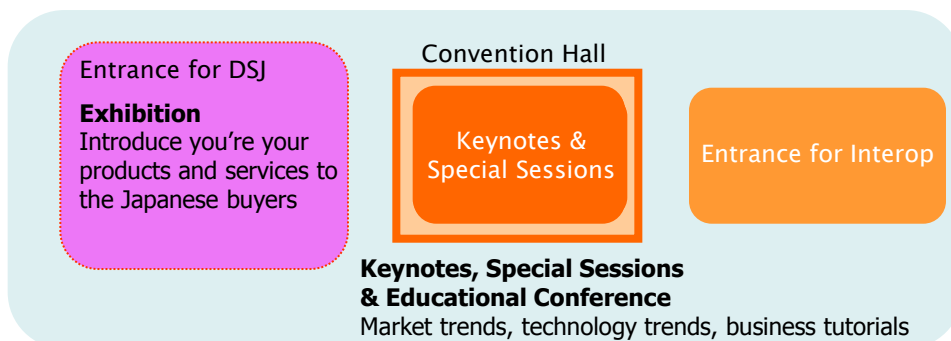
Entrance for DSJ

**Exhibition**
Introduce you're your products and services to the Japanese buyers

Convention Hall

Keynotes & Special Sessions

Entrance for Interop

**Keynotes, Special Sessions & Educational Conference**
Market trends, technology trends, business tutorials